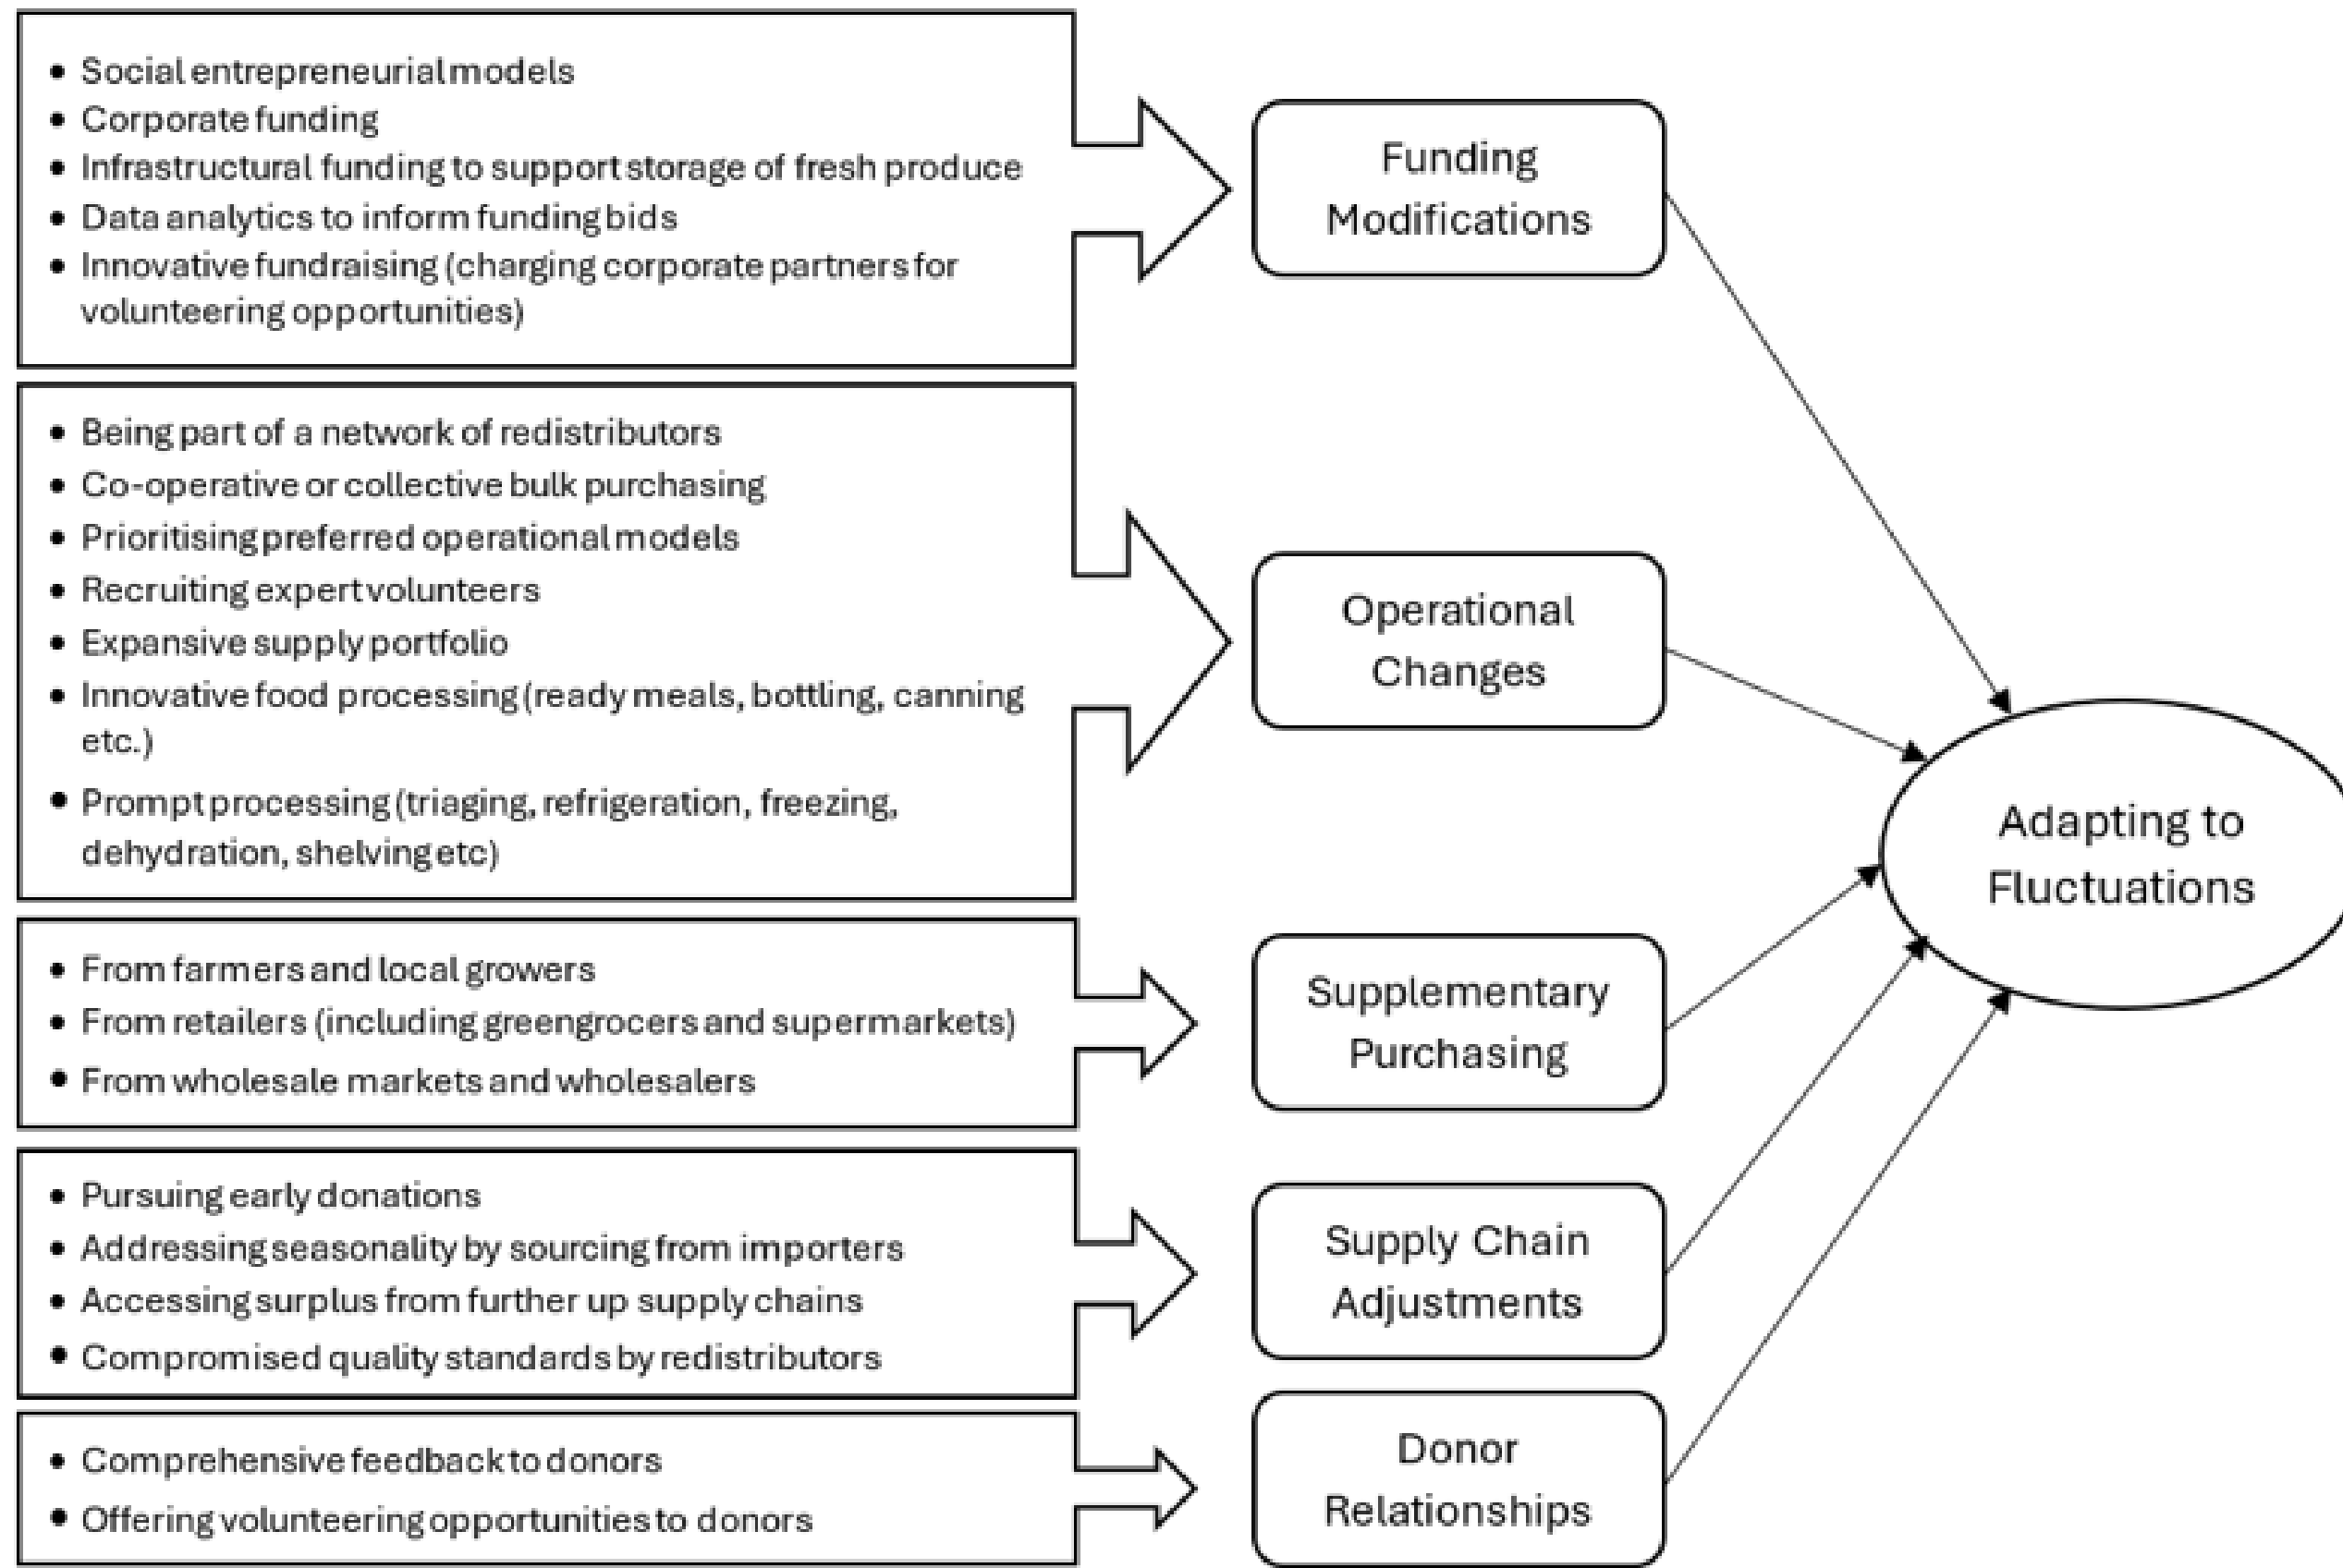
- Social entrepreneurial models
- Corporate funding
- Infrastructural funding to support storage of fresh produce
- Data analytics to inform funding bids
- Innovative fundraising (charging corporate partners for volunteering opportunities)

Funding Modifications

- Being part of a network of redistributors
- Co-operative or collective bulk purchasing
- Prioritising preferred operational models
- Recruiting expert volunteers
- Expansive supply portfolio
- Innovative food processing (ready meals, bottling, canning etc.)
- Prompt processing (triaging, refrigeration, freezing, dehydration, shelving etc)

Operational Changes

- From farmers and local growers
- From retailers (including greengrocers and supermarkets)
- From wholesale markets and wholesalers

Supplementary Purchasing

- Pursuing early donations
- Addressing seasonality by sourcing from importers
- Accessing surplus from further up supply chains
- Compromised quality standards by redistributors

Supply Chain Adjustments

- Comprehensive feedback to donors
- Offering volunteering opportunities to donors

Donor Relationships

Adapting to Fluctuations